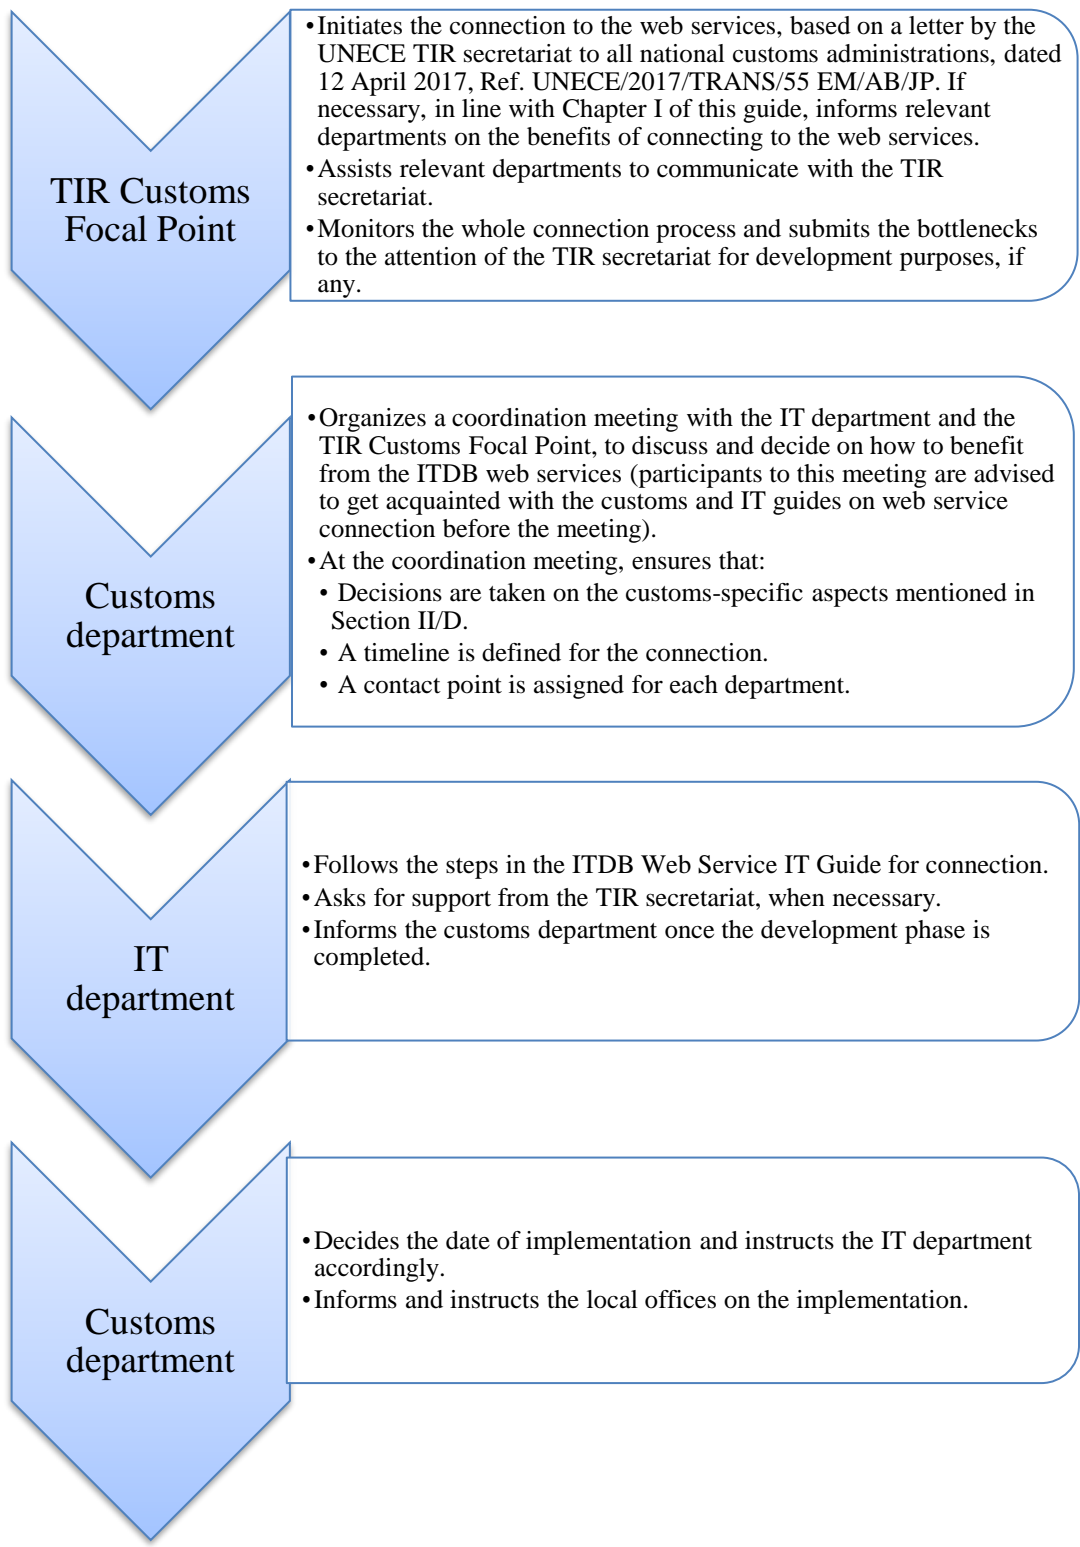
TIR Customs Focal Point

• Initiates the connection to the web services, based on a letter by the UNECE TIR secretariat to all national customs administrations, dated 12 April 2017, Ref. UNECE/2017/TRANS/55 EM/AB/JP. If necessary, in line with Chapter I of this guide, informs relevant departments on the benefits of connecting to the web services.
• Assists relevant departments to communicate with the TIR secretariat.
• Monitors the whole connection process and submits the bottlenecks to the attention of the TIR secretariat for development purposes, if any.

Customs department

• Organizes a coordination meeting with the IT department and the TIR Customs Focal Point, to discuss and decide on how to benefit from the ITDB web services (participants to this meeting are advised to get acquainted with the customs and IT guides on web service connection before the meeting).
• At the coordination meeting, ensures that:
• Decisions are taken on the customs-specific aspects mentioned in Section II/D.
• A timeline is defined for the connection.
• A contact point is assigned for each department.

IT department

• Follows the steps in the ITDB Web Service IT Guide for connection.
• Asks for support from the TIR secretariat, when necessary.
• Informs the customs department once the development phase is completed.

Customs department

• Decides the date of implementation and instructs the IT department accordingly.
• Informs and instructs the local offices on the implementation.